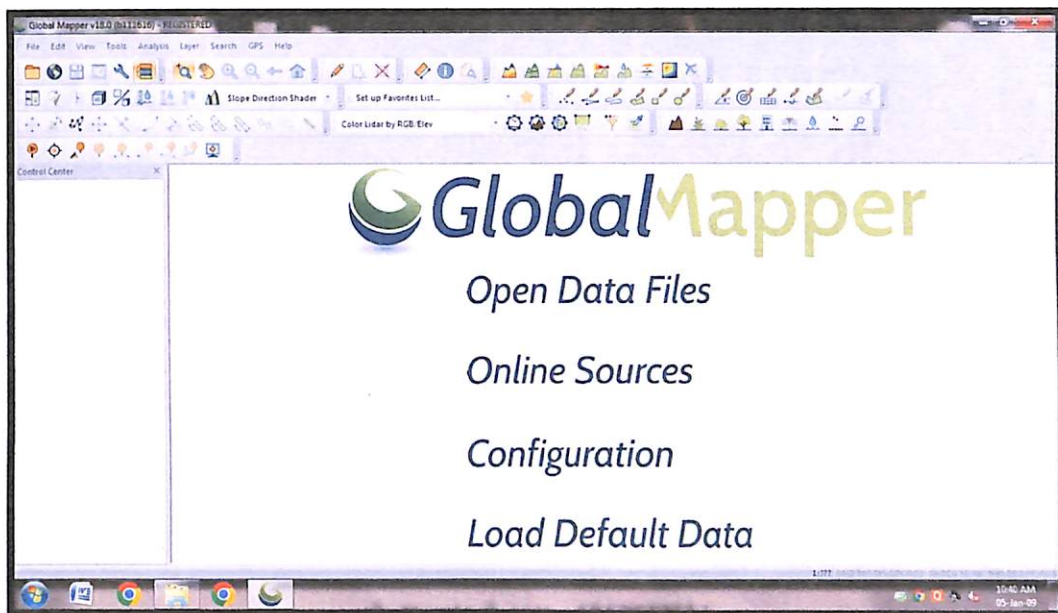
Global Mapper v18.0 (b111616) - REGISTERED

File Edit View Tools Analysis Layer Search GPS Help

Slope Direction Shader

Set up Favorites List...

Color Lidar by RGB/Elev

Control Center

GlobalMapper

Open Data Files

Online Sources

Configuration

Load Default Data

10:40 AM
05-Jan-09